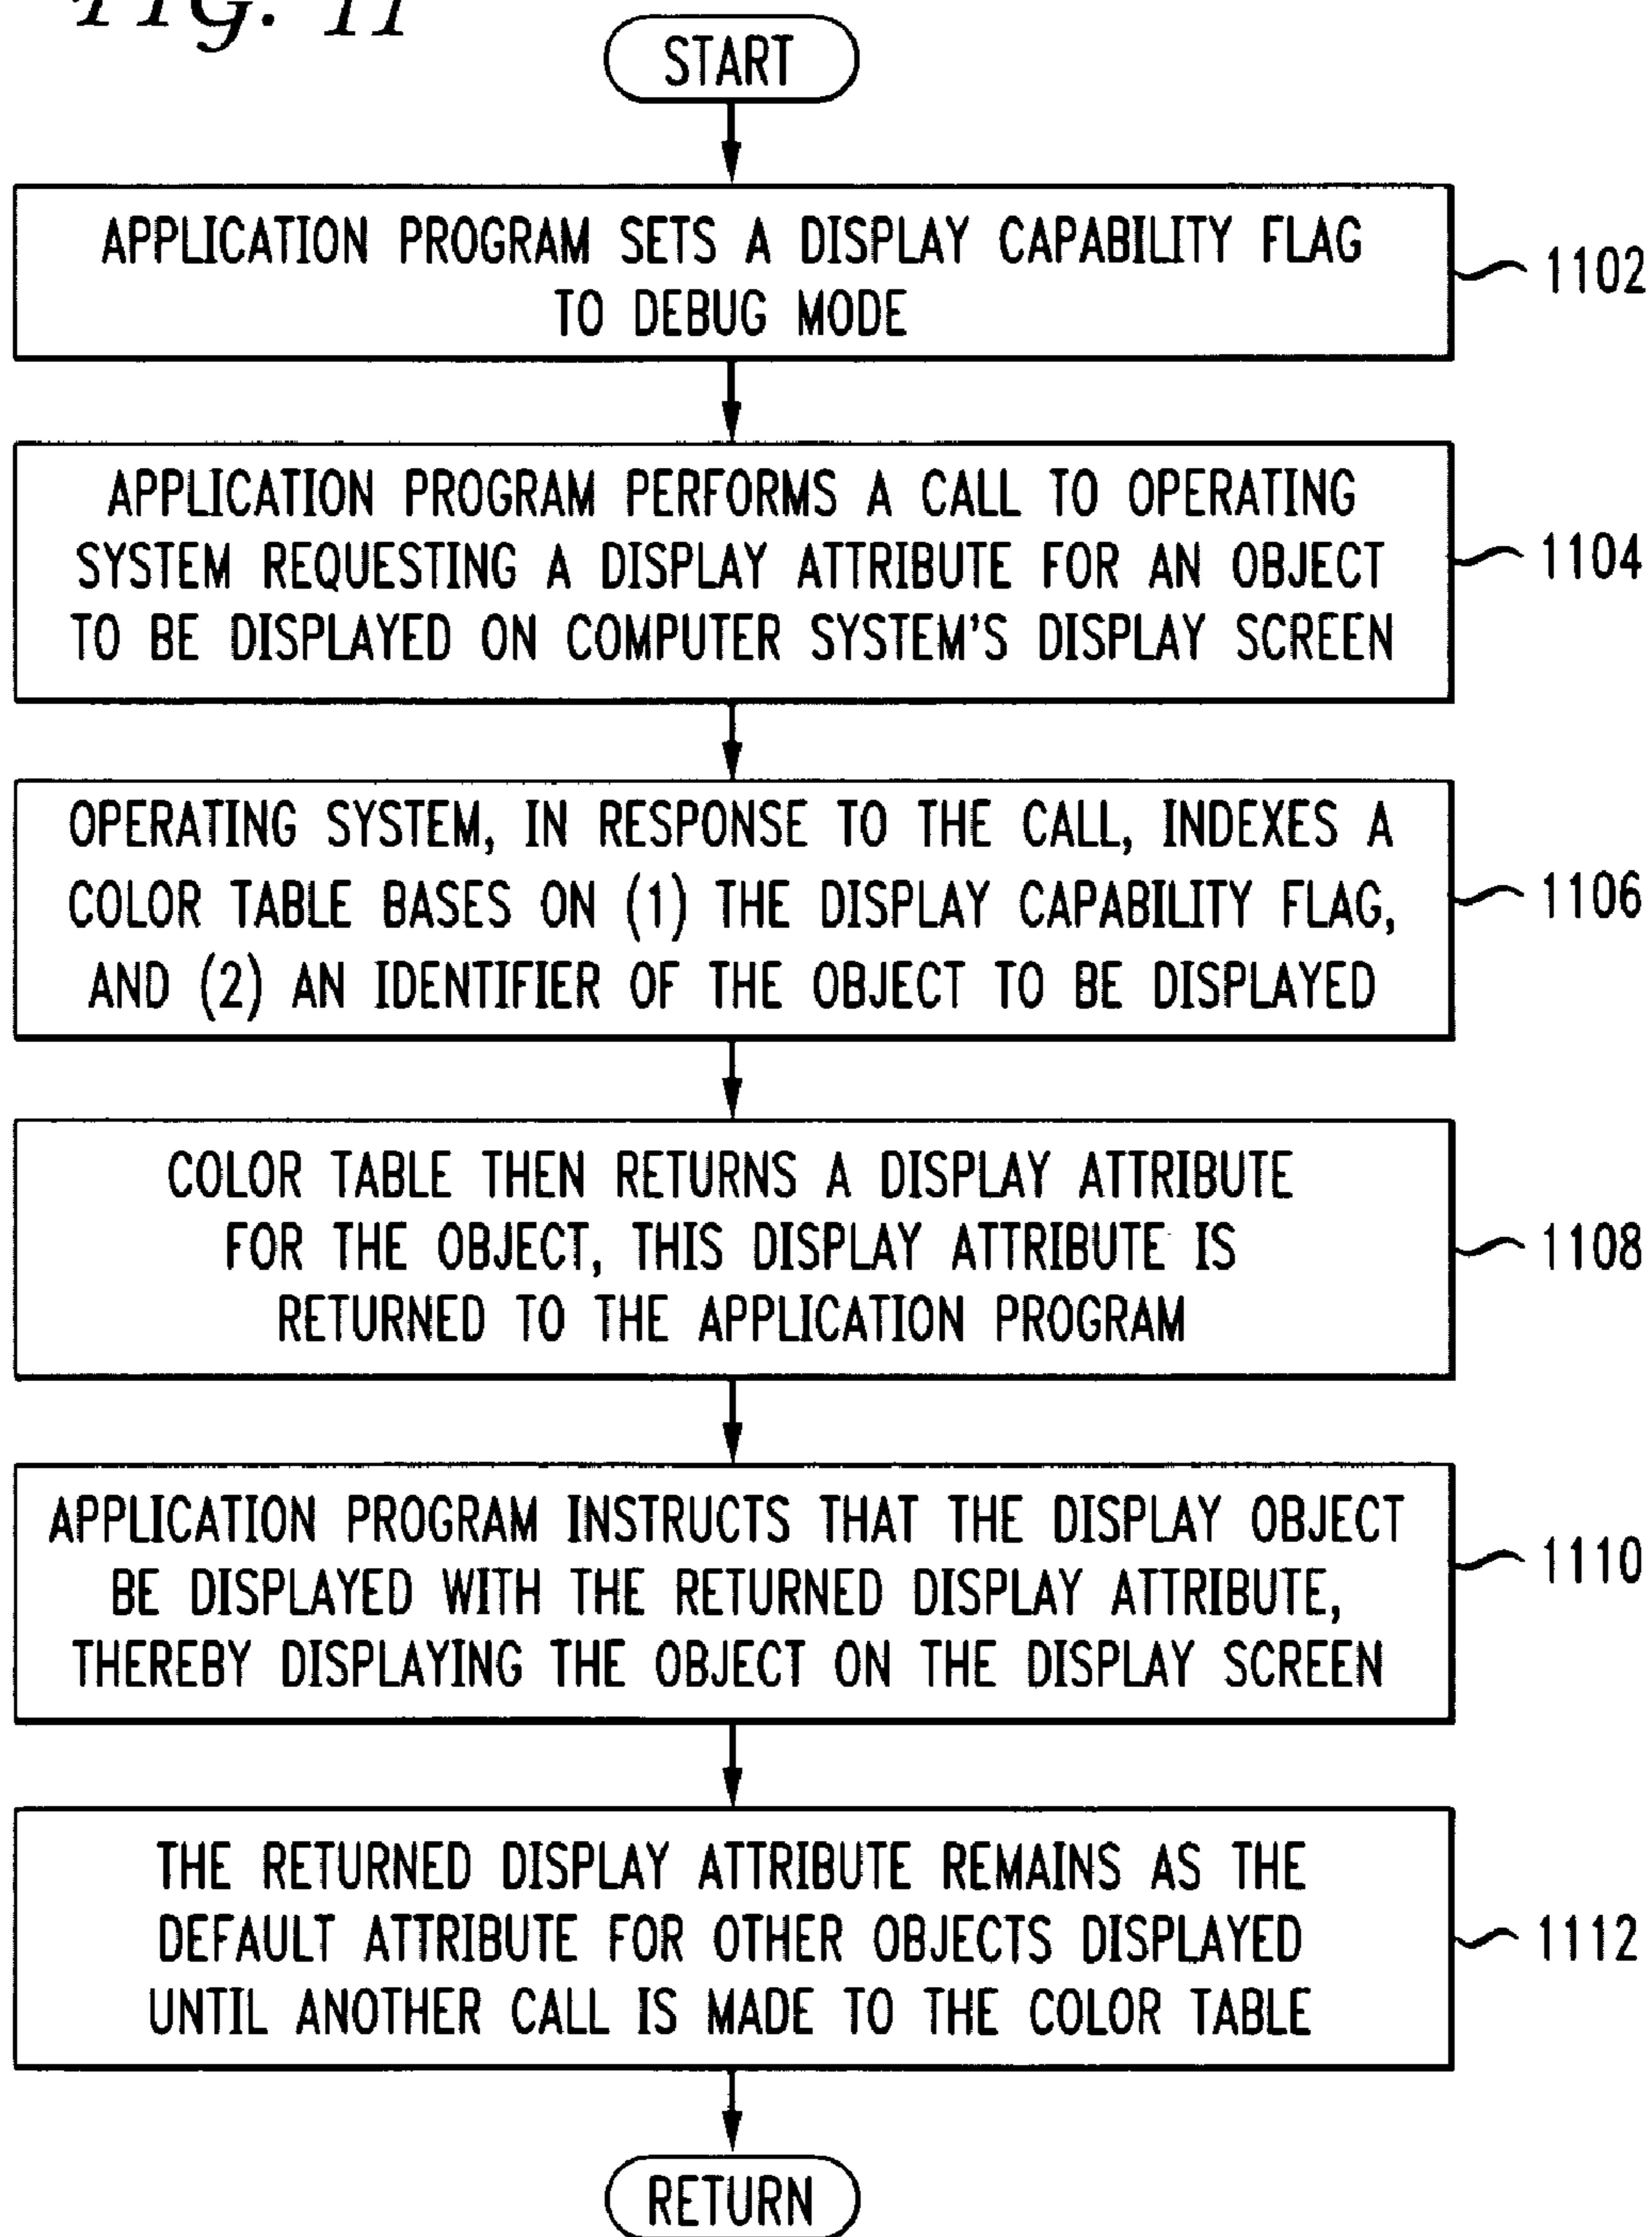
Fig. 11

START

APPLICATION PROGRAM SETS A DISPLAY CAPABILITY FLAG TO DEBUG MODE

1102

APPLICATION PROGRAM PERFORMS A CALL TO OPERATING SYSTEM REQUESTING A DISPLAY ATTRIBUTE FOR AN OBJECT TO BE DISPLAYED ON COMPUTER SYSTEM'S DISPLAY SCREEN

1104

OPERATING SYSTEM, IN RESPONSE TO THE CALL, INDEXES A COLOR TABLE BASES ON (1) THE DISPLAY CAPABILITY FLAG, AND (2) AN IDENTIFIER OF THE OBJECT TO BE DISPLAYED

1106

COLOR TABLE THEN RETURNS A DISPLAY ATTRIBUTE FOR THE OBJECT, THIS DISPLAY ATTRIBUTE IS RETURNED TO THE APPLICATION PROGRAM

1108

APPLICATION PROGRAM INSTRUCTS THAT THE DISPLAY OBJECT BE DISPLAYED WITH THE RETURNED DISPLAY ATTRIBUTE, THEREBY DISPLAYING THE OBJECT ON THE DISPLAY SCREEN

1110

THE RETURNED DISPLAY ATTRIBUTE REMAINS AS THE DEFAULT ATTRIBUTE FOR OTHER OBJECTS DISPLAYED UNTIL ANOTHER CALL IS MADE TO THE COLOR TABLE

1112

RETURN